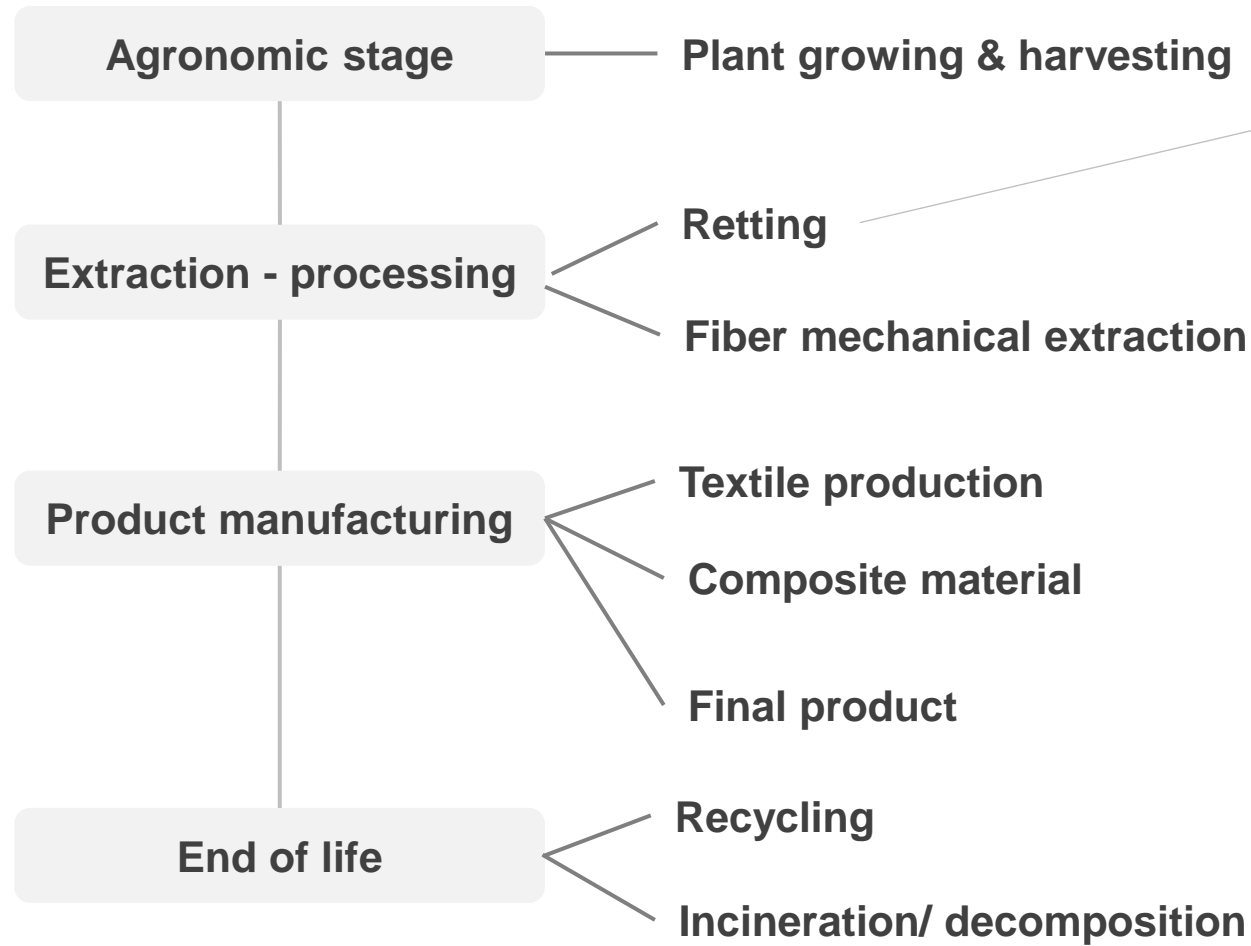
Agronomic stage

Plant growing & harvesting

Extraction - processing

Retting

Fiber mechanical extraction

Product manufacturing

Textile production

Composite material

Final product

End of life

Recycling

Incineration/ decomposition